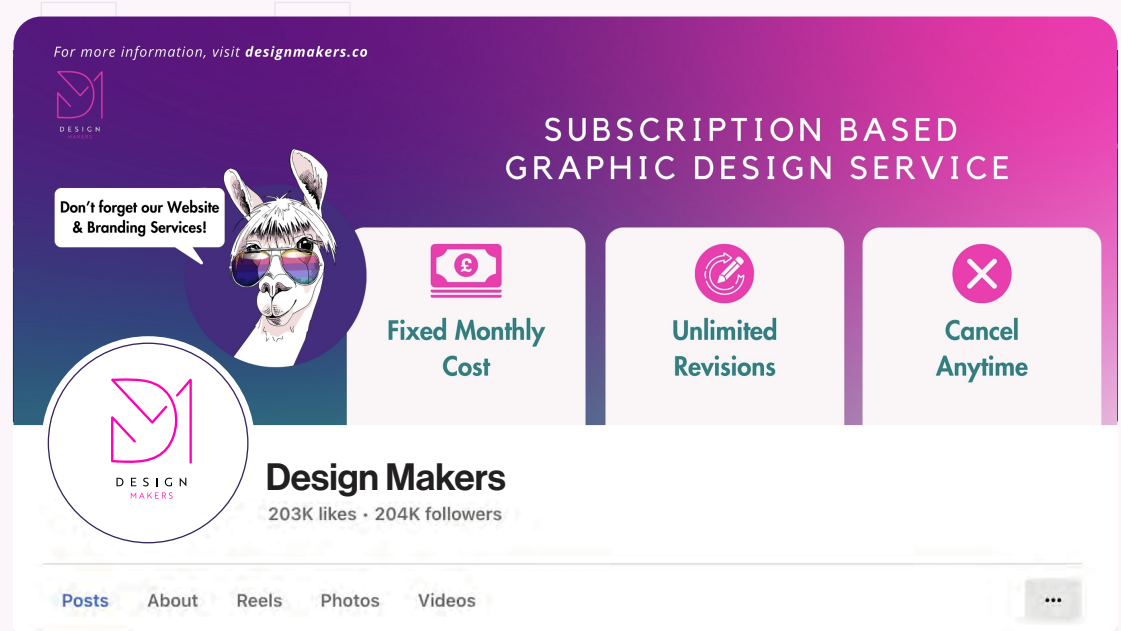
For more information, visit designmakers.co

DESIGN MAKERS

SUBSCRIPTION BASED GRAPHIC DESIGN SERVICE

Don't forget our Website & Branding Services!

£

Fixed Monthly Cost

Unlimited Revisions

Cancel Anytime

DESIGN MAKERS

Design Makers

203K likes • 204K followers

Posts About Reels Photos Videos

•••